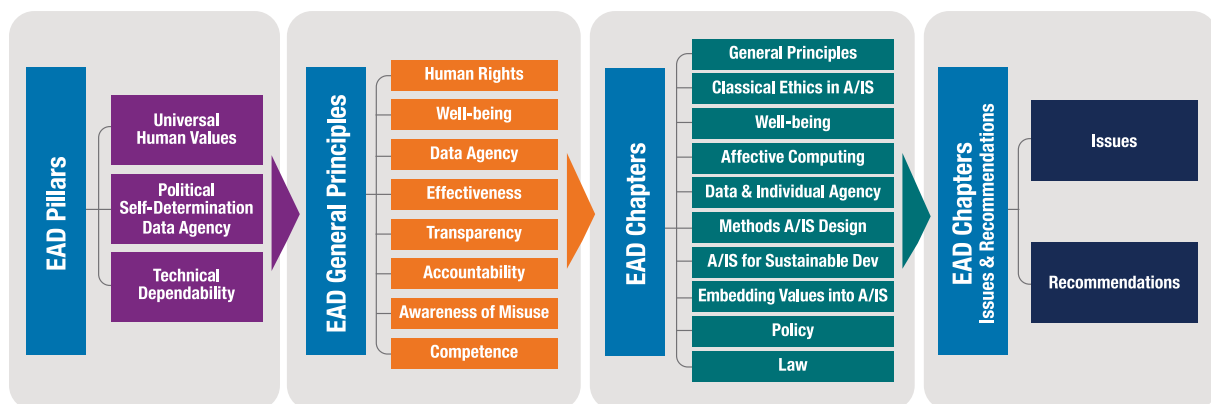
EAD Pillars

Universal Human Values

Political Self-Determination Data Agency

Technical Dependability

EAD General Principles

Human Rights

Well-being

Data Agency

Effectiveness

Transparency

Accountability

Awareness of Misuse

Competence

EAD Chapters

General Principles

Classical Ethics in A/IS

Well-being

Affective Computing

Data & Individual Agency

Methods A/IS Design

A/IS for Sustainable Dev

Embedding Values into A/IS

Policy

Law

EAD Chapters
Issues & Recommendations

Issues

Recommendations